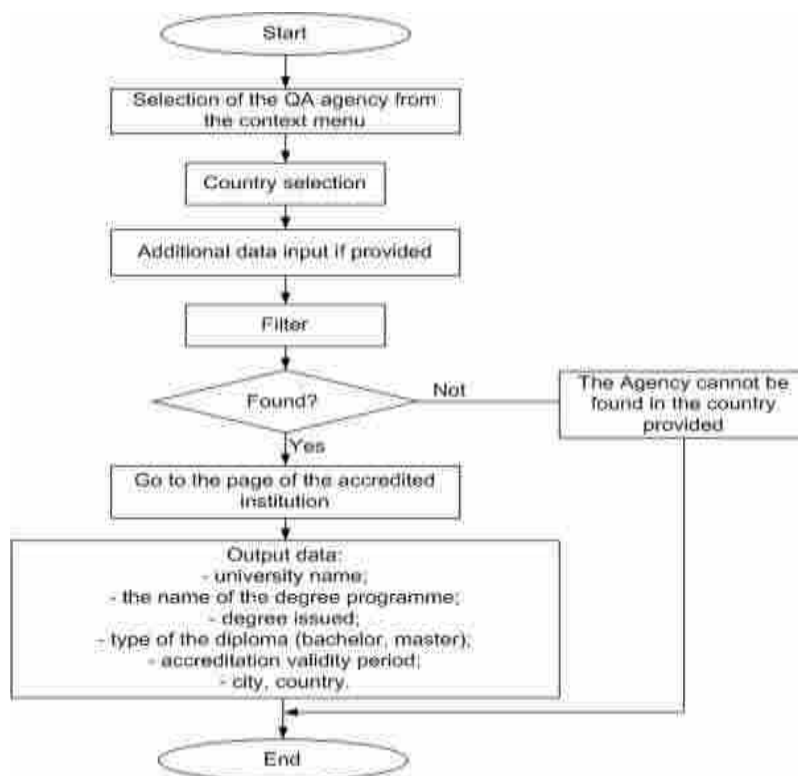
Start

Selection of the QA agency from the context menu

Country selection

Additional data input if provided

Filter

Found?

Not

The Agency cannot be found in the country provided

Yes

Go to the page of the accredited institution

Output data:
- university name;
- the name of the degree programme;
- degree issued;
- type of the diploma (bachelor, master);
- accreditation validity period;
- city, country.

End